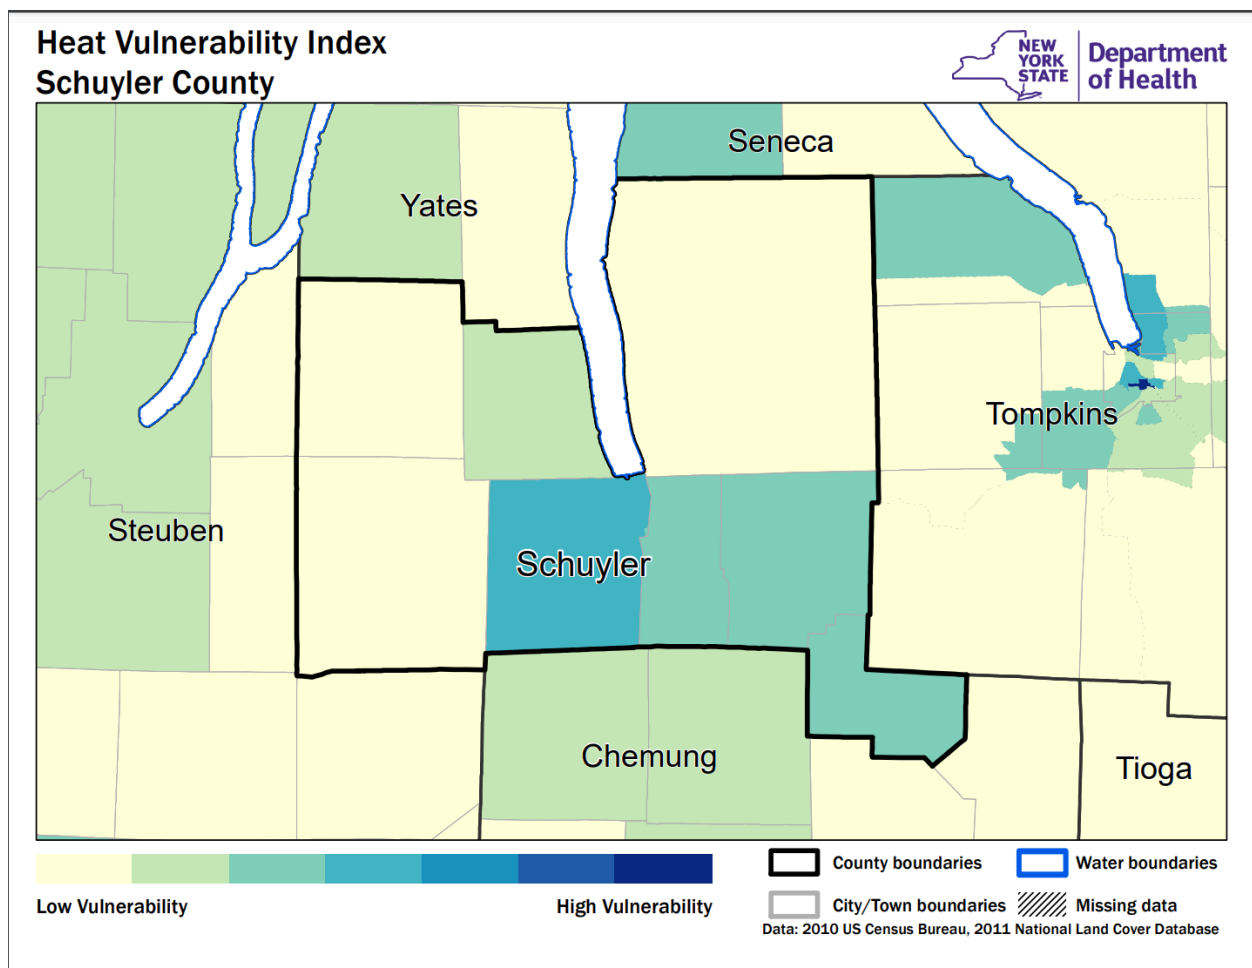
Heat Vulnerability Index
Schuyler County

NEW YORK STATE Department of Health

Seneca
Yates
Tompkins
Steuben
Schuyler
Chemung
Tioga

Low Vulnerability
High Vulnerability

County boundaries
Water boundaries
City/Town boundaries
Missing data

Data: 2010 US Census Bureau, 2011 National Land Cover Database